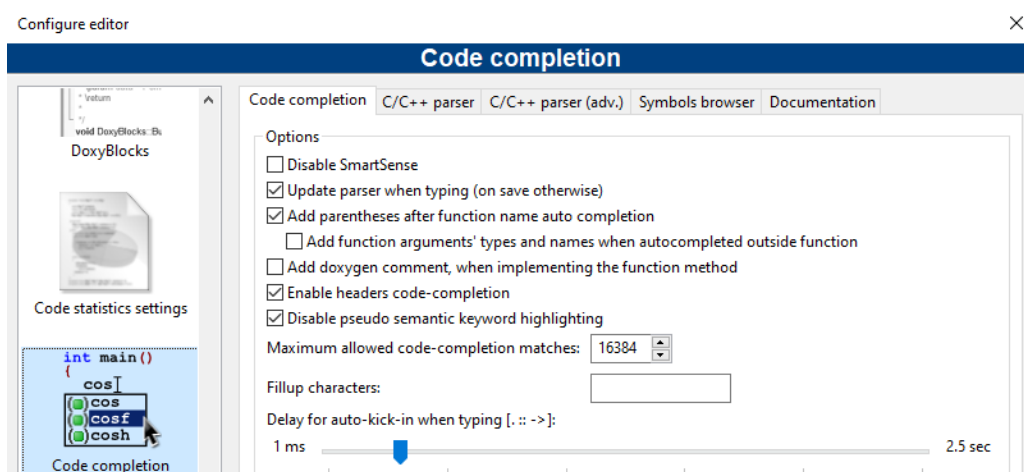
Configure editor

Code completion

\return
void DoxyBlocks::Bu
DoxyBlocks

Code statistics settings

int main()
{
cos
cos
cosf
cosh
Code completion

Code completion | C/C++ parser | C/C++ parser (adv.) | Symbols browser | Documentation

Options

Disable SmartSense
Update parser when typing (on save otherwise)
Add parentheses after function name auto completion
Add function arguments' types and names when autocompleted outside function
Add doxygen comment, when implementing the function method
Enable headers code-completion
Disable pseudo semantic keyword highlighting

Maximum allowed code-completion matches: 16384

Fillup characters:

Delay for auto-kick-in when typing [. :: ->]:

1 ms

2.5 sec